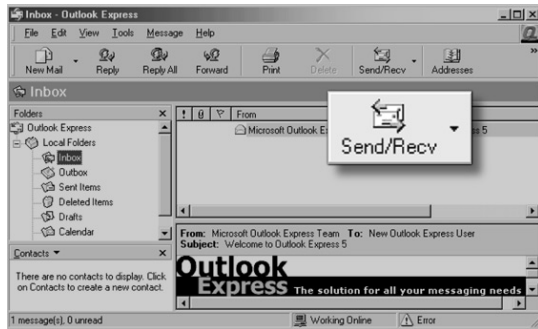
Inbox - Outlook Express

File Edit View Tools Message Help

New Mail Reply Reply All Forward Print Delete Send/Recv Addresses

Inbox

Folders

Outlook Express
Local Folders
Inbox
Outbox
Sent Items
Deleted Items
Drafts
Calendar

From

Microsoft Outlook Ex

s 5

Send/Recv

Contacts ▾

There are no contacts to display. Click on Contacts to create a new contact.

From: Microsoft Outlook Express Team To: New Outlook Express User
Subject: Welcome to Outlook Express 5

Outlook Express The solution for all your messaging needs

1 message(s), 0 unread Working Online Error